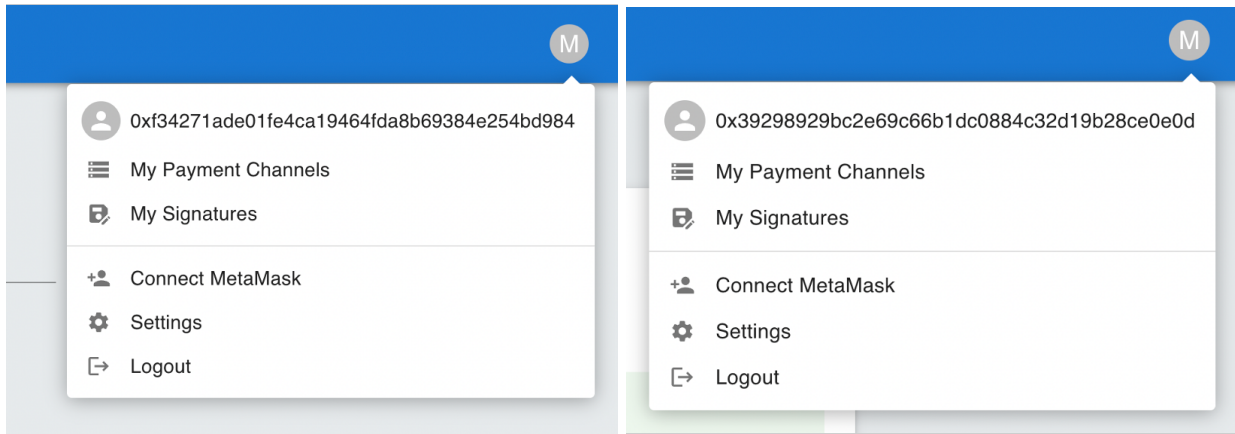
M

0xf34271ade01fe4ca19464fda8b69384e254bd984

My Payment Channels

My Signatures

Connect MetaMask

Settings

Logout

M

0x39298929bc2e69c66b1dc0884c32d19b28ce0e0d

My Payment Channels

My Signatures

Connect MetaMask

Settings

Logout